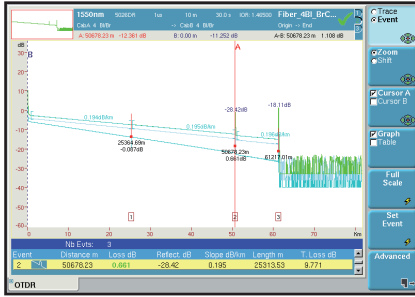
1550nm 50260R 1us 10 m 30.0 s IOR: 1.46500 Fiber_4BI_BrC...
CabA: 4 BiRr → CabB: 4 BiRr Origin → End
A: 50678.23 m -12.361 dB B: 0.00 m -11.252 dB A-B: 50678.23 m 1.108 dB

dB
B
A
0.194dB/km
0.195dB/km
0.196dB/km
-28.42dB
-18.11dB
25364.68m
-0.087dB
50678.23m
0.861dB
61217.01m
-5
-10
-15
-20
-25
-30
-35
-40
-45
0 10 20 30 40 50 60 70 Km
1 2 3

Nb Evts: 3

| Event | Distance m | Loss dB | Reflect. dB | Slope dB/km | Length m | T. Loss dB |
|---|---|---|---|---|---|---|
| 2 | 50678.23 | 0.861 | -28.42 | 0.195 | 25313.53 | 9.771 |

OTDR

Trace
Event
Zoom
Shift
Cursor A
Cursor B
Graph
Table
Full Scale
Set Event
Advanced